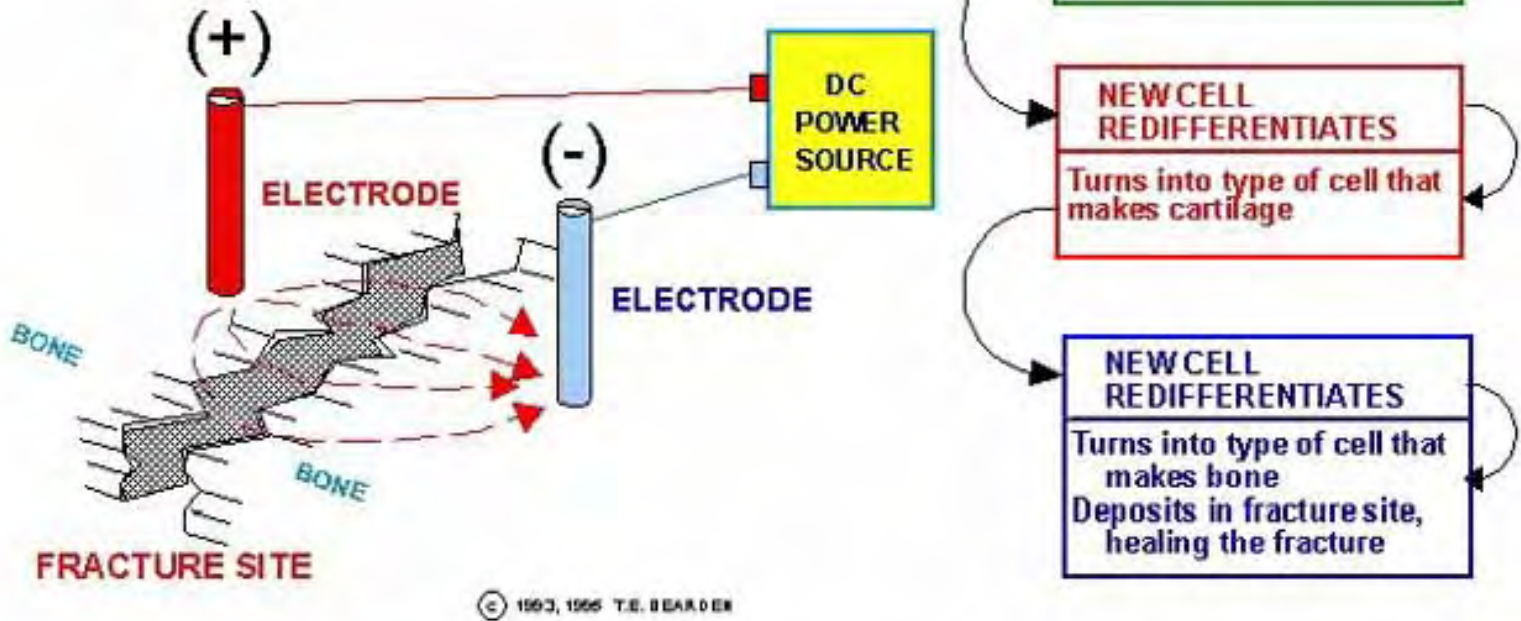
(+)

ELECTRODE

(-)

DC POWER SOURCE

ELECTRODE

BONE

BONE

FRACTURE SITE

NEW CELL REDIFFERENTIATES

Turns into type of cell that makes cartilage

NEW CELL REDIFFERENTIATES

Turns into type of cell that makes bone
Deposits in fracture site, healing the fracture

© 1993, 1996 T.E. BEARDEN